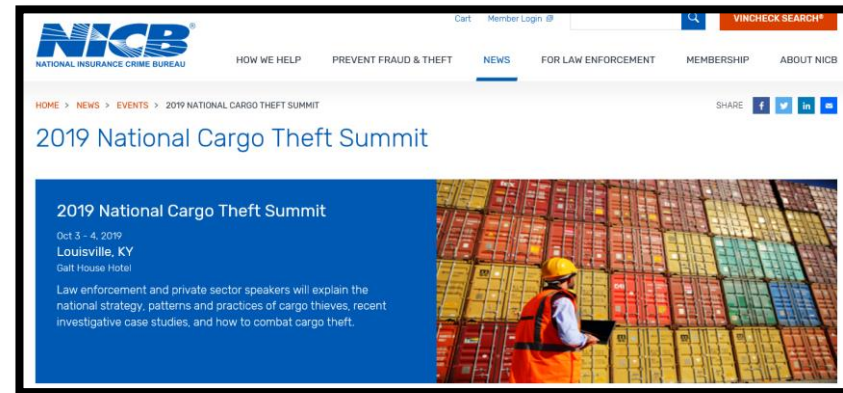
NICB®
NATIONAL INSURANCE CRIME BUREAU

Cart Member Login

VINCHECK SEARCH®

HOW WE HELP PREVENT FRAUD & THEFT NEWS FOR LAW ENFORCEMENT MEMBERSHIP ABOUT NICB

HOME > NEWS > EVENTS > 2019 NATIONAL CARGO THEFT SUMMIT

SHARE f in

2019 National Cargo Theft Summit

2019 National Cargo Theft Summit

Oct 3 - 4, 2019
Louisville, KY
Galt House Hotel

Law enforcement and private sector speakers will explain the national strategy, patterns and practices of cargo thieves, recent investigative case studies, and how to combat cargo theft.